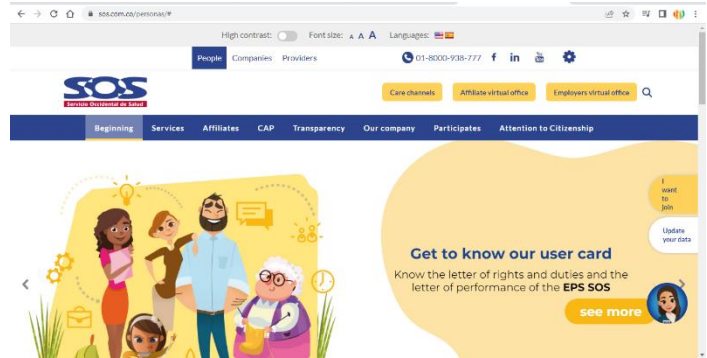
sos.com.co/personas/#

High contrast: Font size: A A A Languages:

People Companies Providers

01-8000-938-777 f in

SOS
Servicio Occidental de Salud

Care channels Affiliate virtual office Employers virtual office

Beginning Services Affiliates CAP Transparency Our company Participates Attention to Citizenship

I want to join

Update your data

Get to know our user card

Know the letter of rights and duties and the letter of performance of the EPS SOS

see more